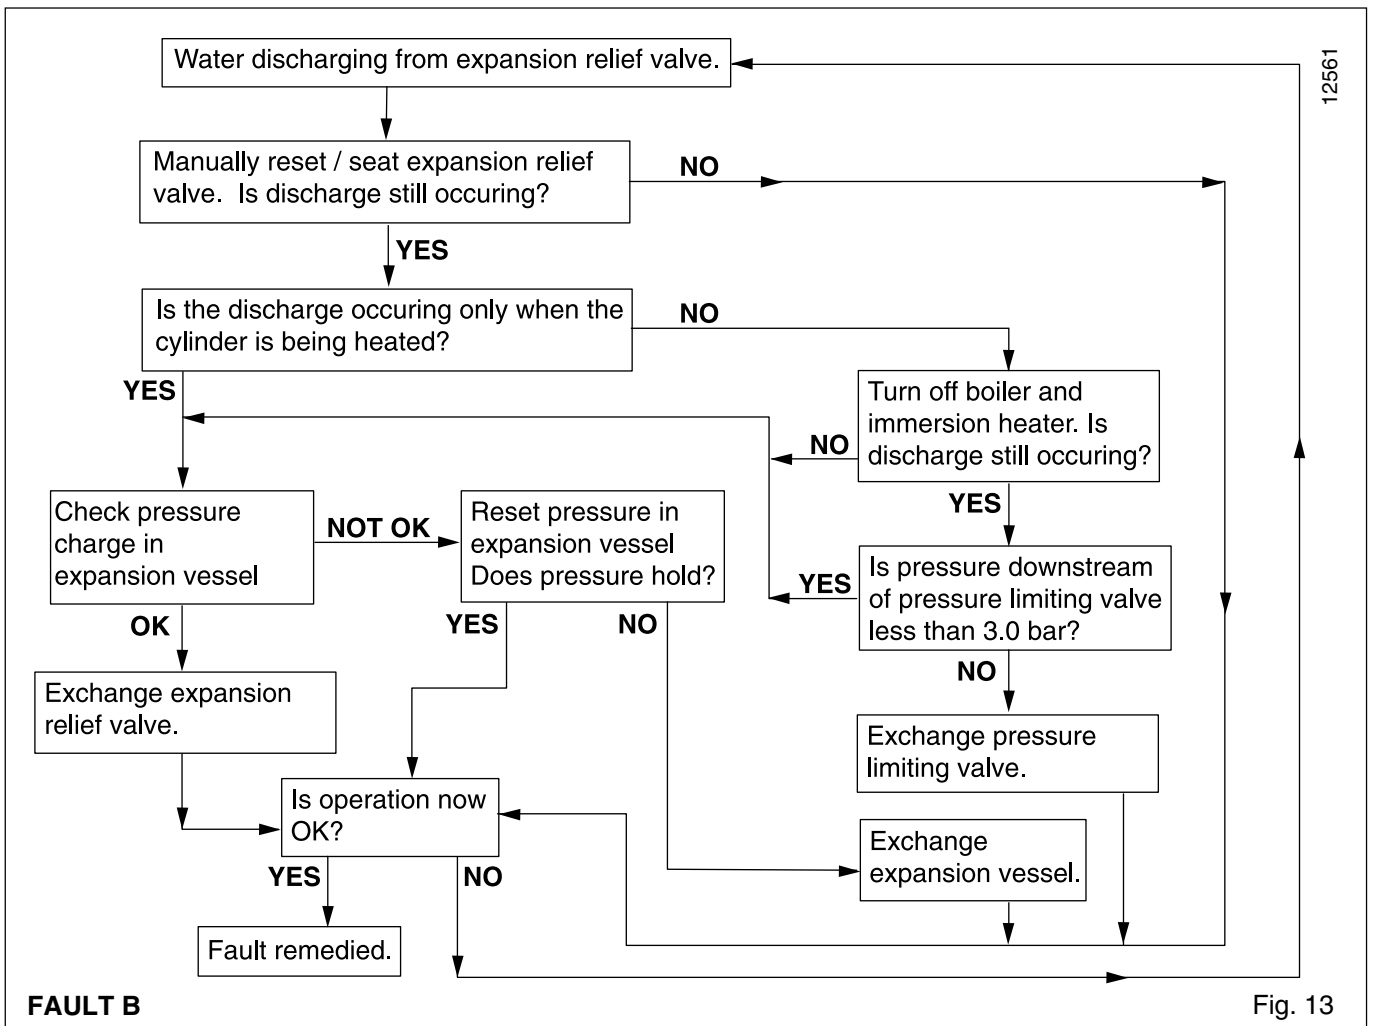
Water discharging from expansion relief valve.

12561

Manually reset / seat expansion relief valve. Is discharge still occuring?

NO

YES

Is the discharge occuring only when the cylinder is being heated?

NO

YES

Turn off boiler and immersion heater. Is discharge still occuring?

NO

YES

Check pressure charge in expansion vessel

NOT OK

Reset pressure in expansion vessel Does pressure hold?

YES

Is pressure downstream of pressure limiting valve less than 3.0 bar?

OK

YES

NO

NO

Exchange expansion relief valve.

Exchange pressure limiting valve.

Is operation now OK?

Exchange expansion vessel.

YES

NO

Fault remedied.

FAULT B

Fig. 13